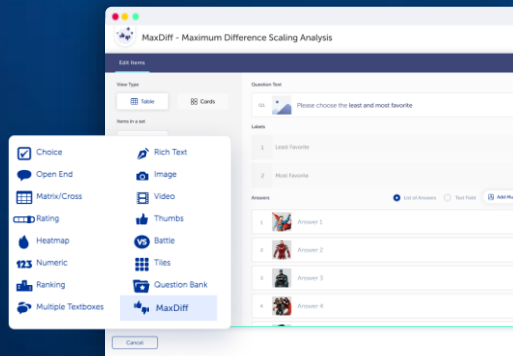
MaxDiff - Maximum Difference Scaling Analysis

Edit Items

View Type

Table

Cards

Items in a set

Question Text

Please choose the least and most favorite

Labels

1 Least Favorite

2 Most Favorite

Answers

List of Answers

Text Field

Add Mu

1 Answer 1

2 Answer 2

3 Answer 3

4 Answer 4

Choice

Open End

Matrix/Cross

Rating

Heatmap

123 Numeric

Ranking

Multiple Textboxes

Rich Text

Image

Video

Thumbs

VS Battle

Tiles

Question Bank

MaxDiff

Cancel